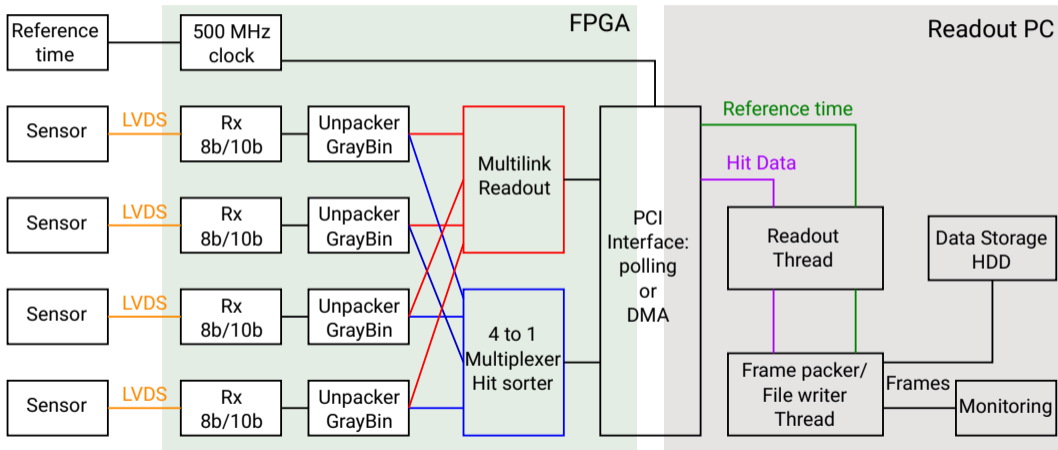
Reference time

500 MHz clock

FPGA

Readout PC

Sensor

LVDS

Rx 8b/10b

Unpacker GrayBin

Sensor

LVDS

Rx 8b/10b

Unpacker GrayBin

Sensor

LVDS

Rx 8b/10b

Unpacker GrayBin

Sensor

LVDS

Rx 8b/10b

Unpacker GrayBin

Multilink Readout

4 to 1 Multiplexer Hit sorter

PCI Interface: polling or DMA

Reference time

Hit Data

Readout Thread

Data Storage HDD

Frame packer/ File writer Thread

Frames

Monitoring